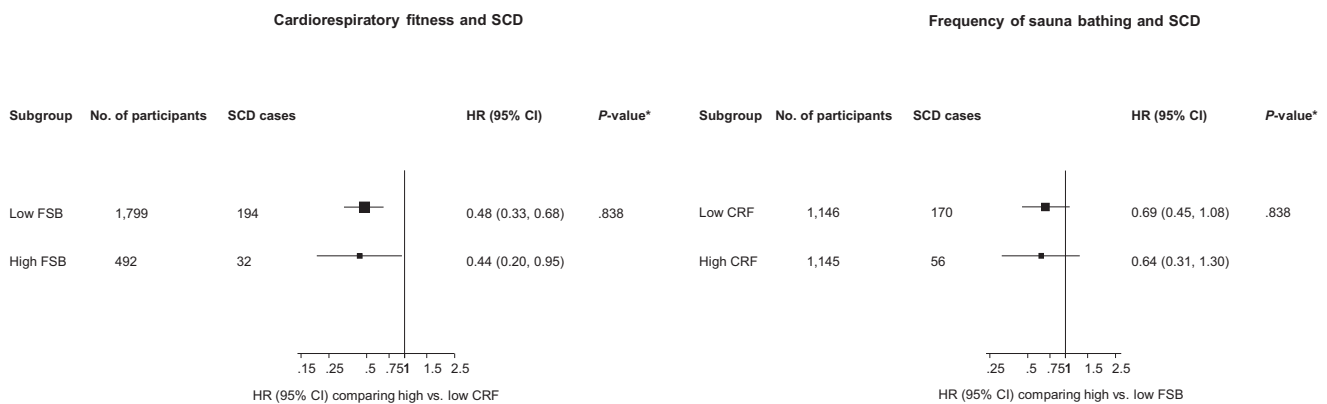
Cardiorespiratory fitness and SCD

| Subgroup | No. of participants | SCD cases | HR (95% CI) | *P*-value* |
|---|---|---|---|---|
| Low FSB | 1,799 | 194 | 0.48 (0.33, 0.68) | .838 |
| High FSB | 492 | 32 | 0.44 (0.20, 0.95) | |

.15 .25 .5 .751 1.5 2.5

HR (95% CI) comparing high vs. low CRF

Frequency of sauna bathing and SCD

| Subgroup | No. of participants | SCD cases | HR (95% CI) | *P*-value* |
|---|---|---|---|---|
| Low CRF | 1,146 | 170 | 0.69 (0.45, 1.08) | .838 |
| High CRF | 1,145 | 56 | 0.64 (0.31, 1.30) | |

.25 .5 .751 1.5 2.5

HR (95% CI) comparing high vs. low FSB